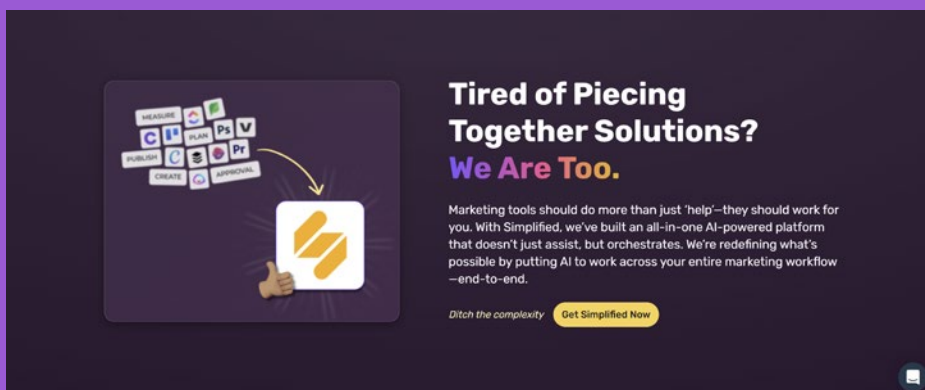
MEASURE
PLAN
Ps
V
C
PUBLISH
C
Pr
CREATE
APPROVAL

Tired of Piecing Together Solutions? We Are Too.

Marketing tools should do more than just 'help'—they should work for you. With Simplified, we've built an all-in-one AI-powered platform that doesn't just assist, but orchestrates. We're redefining what's possible by putting AI to work across your entire marketing workflow—end-to-end.

Ditch the complexity Get Simplified Now